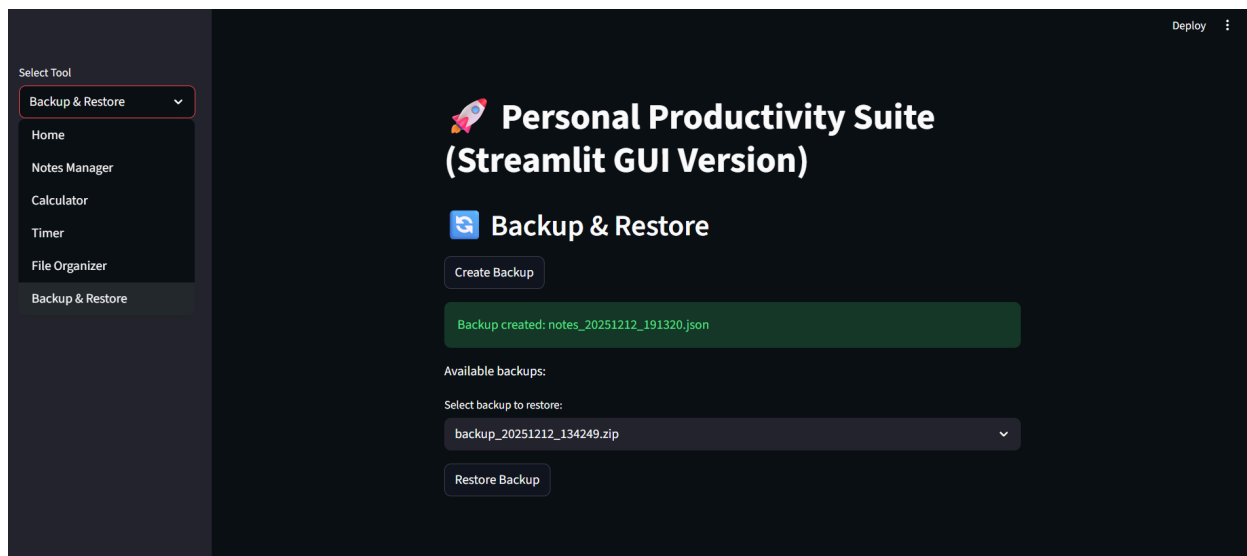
Deploy

Select Tool

Backup & Restore

Home

Notes Manager

Calculator

Timer

File Organizer

Backup & Restore

🚀 Personal Productivity Suite (Streamlit GUI Version)

🔄 Backup & Restore

Create Backup

Backup created: notes_20251212_191320.json

Available backups:

Select backup to restore:

backup_20251212_134249.zip

Restore Backup